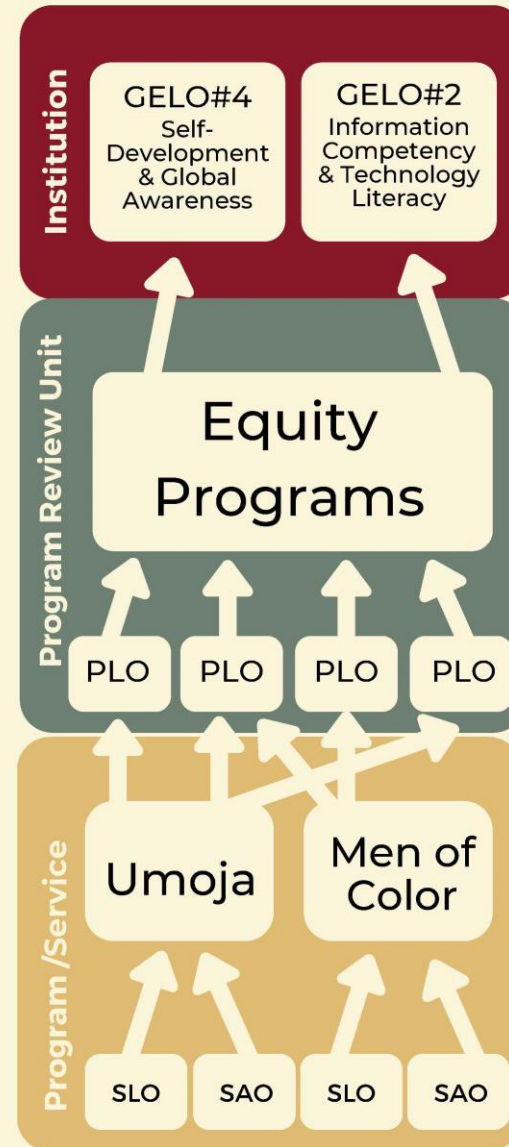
Institution

GELO#4
Self-Development & Global Awareness

GELO#2
Information Competency & Technology Literacy

Program Review Unit

Equity Programs

PLO

PLO

PLO

PLO

Program /Service

Umoja

Men of Color

SLO

SAO

SLO

SAO